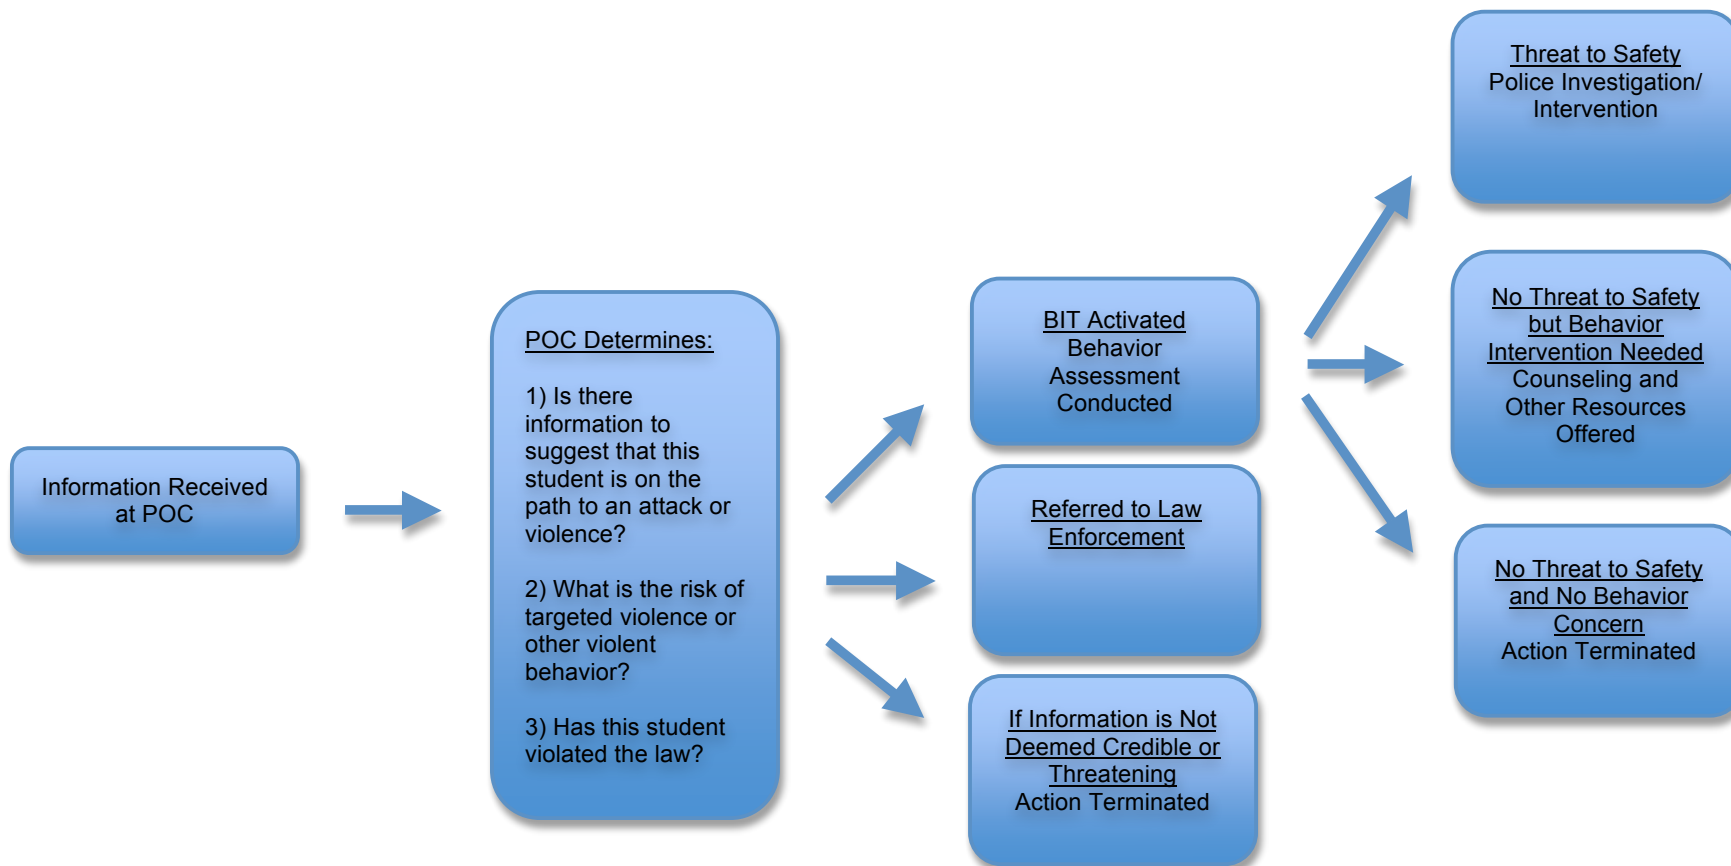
Information Received at POC

POC Determines:

1) Is there information to suggest that this student is on the path to an attack or violence?

2) What is the risk of targeted violence or other violent behavior?

3) Has this student violated the law?

BIT Activated
Behavior Assessment Conducted

Referred to Law Enforcement

If Information is Not Deemed Credible or Threatening
Action Terminated

Threat to Safety
Police Investigation/ Intervention

No Threat to Safety but Behavior Intervention Needed
Counseling and Other Resources Offered

No Threat to Safety and No Behavior Concern
Action Terminated